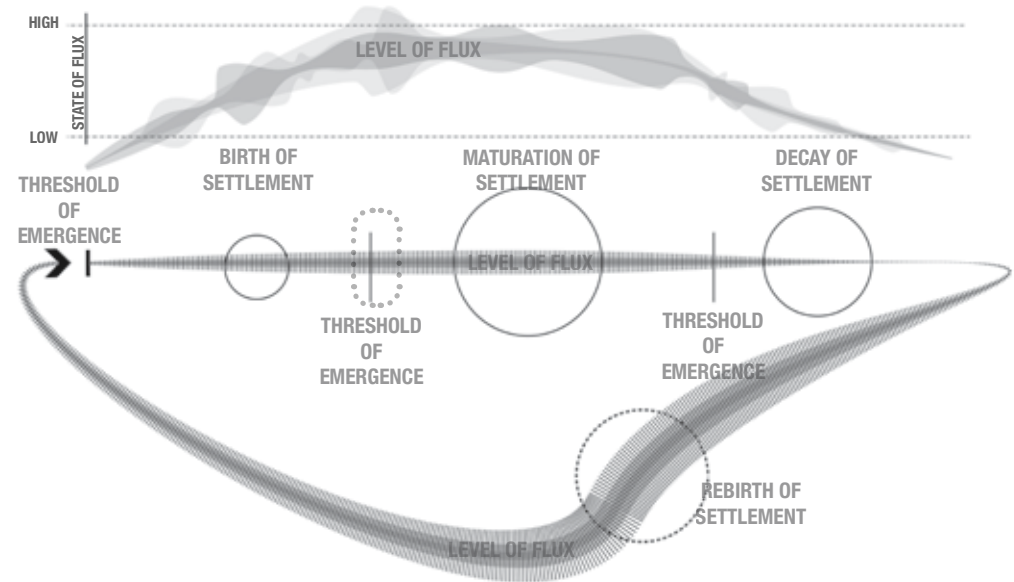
HIGH

STATE OF FLUX

LOW

LEVEL OF FLUX

BIRTH OF SETTLEMENT

MATURATION OF SETTLEMENT

DECAY OF SETTLEMENT

THRESHOLD OF EMERGENCE

LEVEL OF FLUX

THRESHOLD OF EMERGENCE

THRESHOLD OF EMERGENCE

REBIRTH OF SETTLEMENT

LEVEL OF FLUX